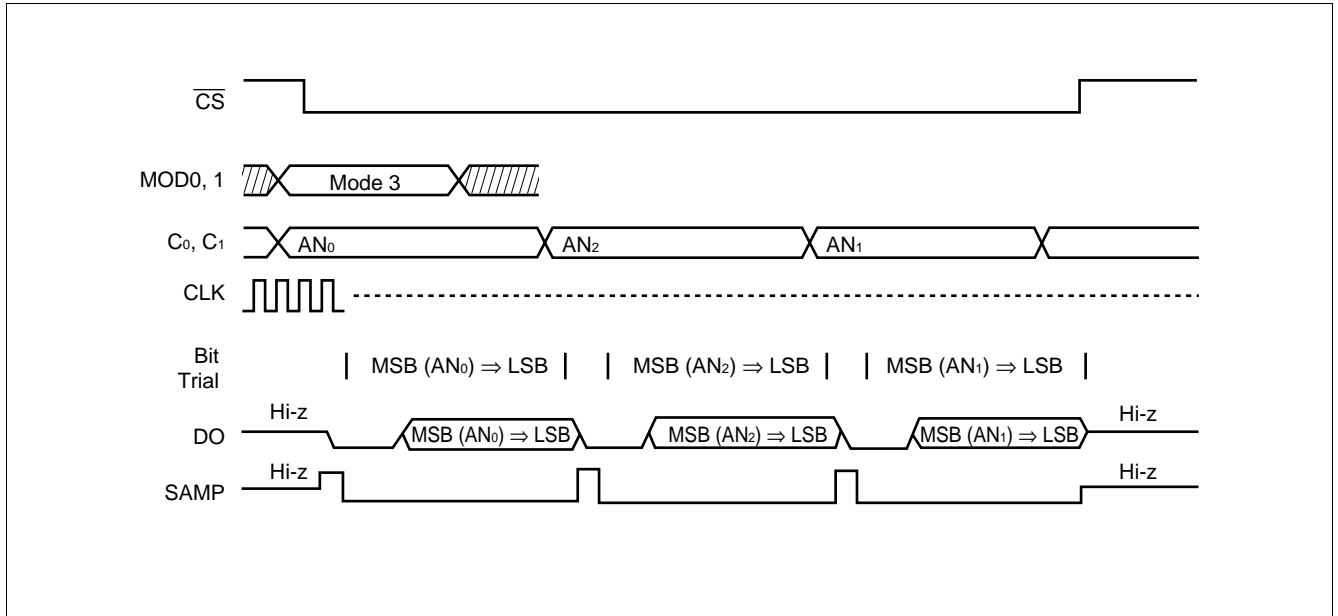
$\overline{CS}$

MOD0, 1

Mode 3

$C_0$, $C_1$

$AN_0$

$AN_2$

$AN_1$

CLK

Bit Trial

MSB ($AN_0$) ⇒ LSB

MSB ($AN_2$) ⇒ LSB

MSB ($AN_1$) ⇒ LSB

Hi-z

DO

MSB ($AN_0$) ⇒ LSB

MSB ($AN_2$) ⇒ LSB

MSB ($AN_1$) ⇒ LSB

Hi-z

Hi-z

SAMP

Hi-z